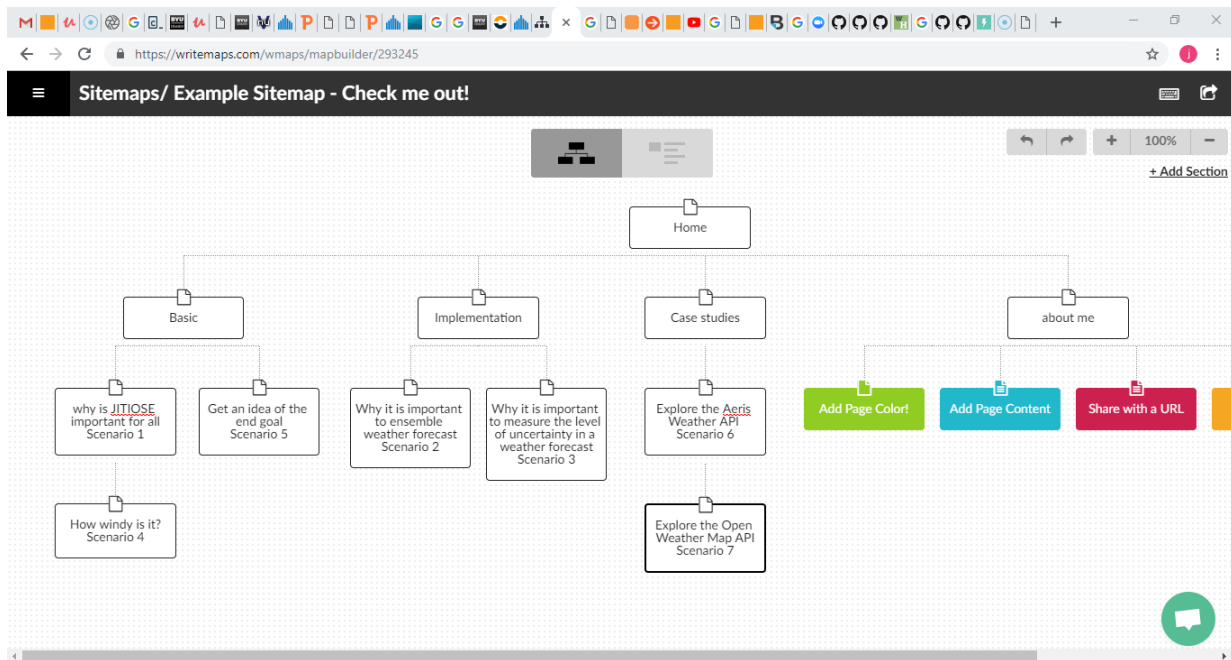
https://writemaps.com/wmaps/mapbuilder/293245

Sitemaps/ Example Sitemap - Check me out!

100%

+ Add Section

Home

Basic

Implementation

Case studies

about me

why is JITIOSE important for all Scenario 1

Get an idea of the end goal Scenario 5

Why it is important to ensemble weather forecast Scenario 2

Why it is important to measure the level of uncertainty in a weather forecast Scenario 3

Explore the Aeris Weather API Scenario 6

Add Page Color!

Add Page Content

Share with a URL

How windy is it? Scenario 4

Explore the Open Weather Map API Scenario 7